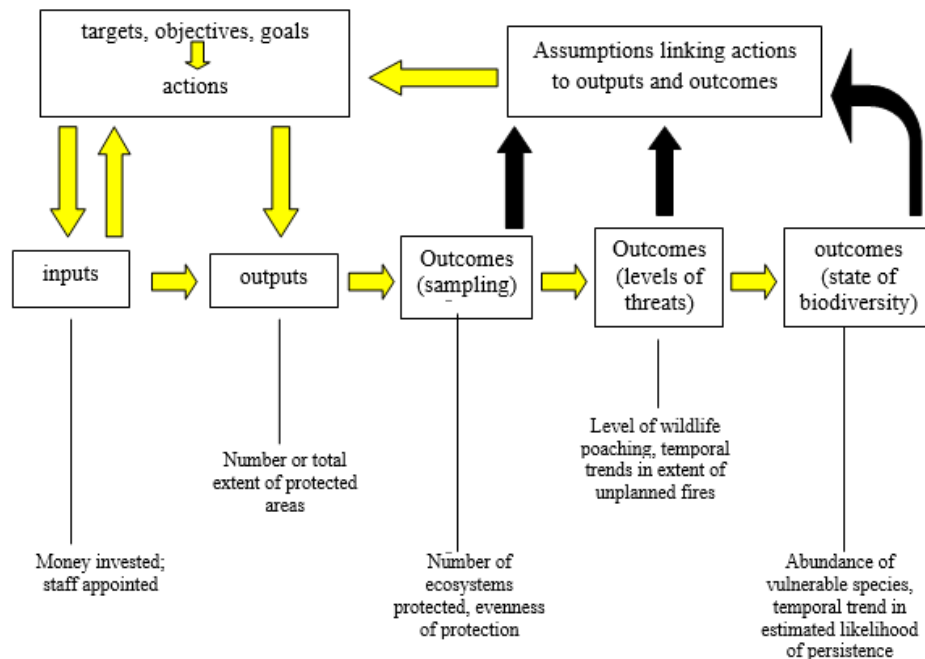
targets, objectives, goals
actions

Assumptions linking actions to outputs and outcomes

inputs

outputs

Outcomes (sampling)

Outcomes (levels of threats)

outcomes (state of biodiversity)

Number or total extent of protected areas

Level of wildlife poaching, temporal trends in extent of unplanned fires

Money invested; staff appointed

Number of ecosystems protected, evenness of protection

Abundance of vulnerable species, temporal trend in estimated likelihood of persistence